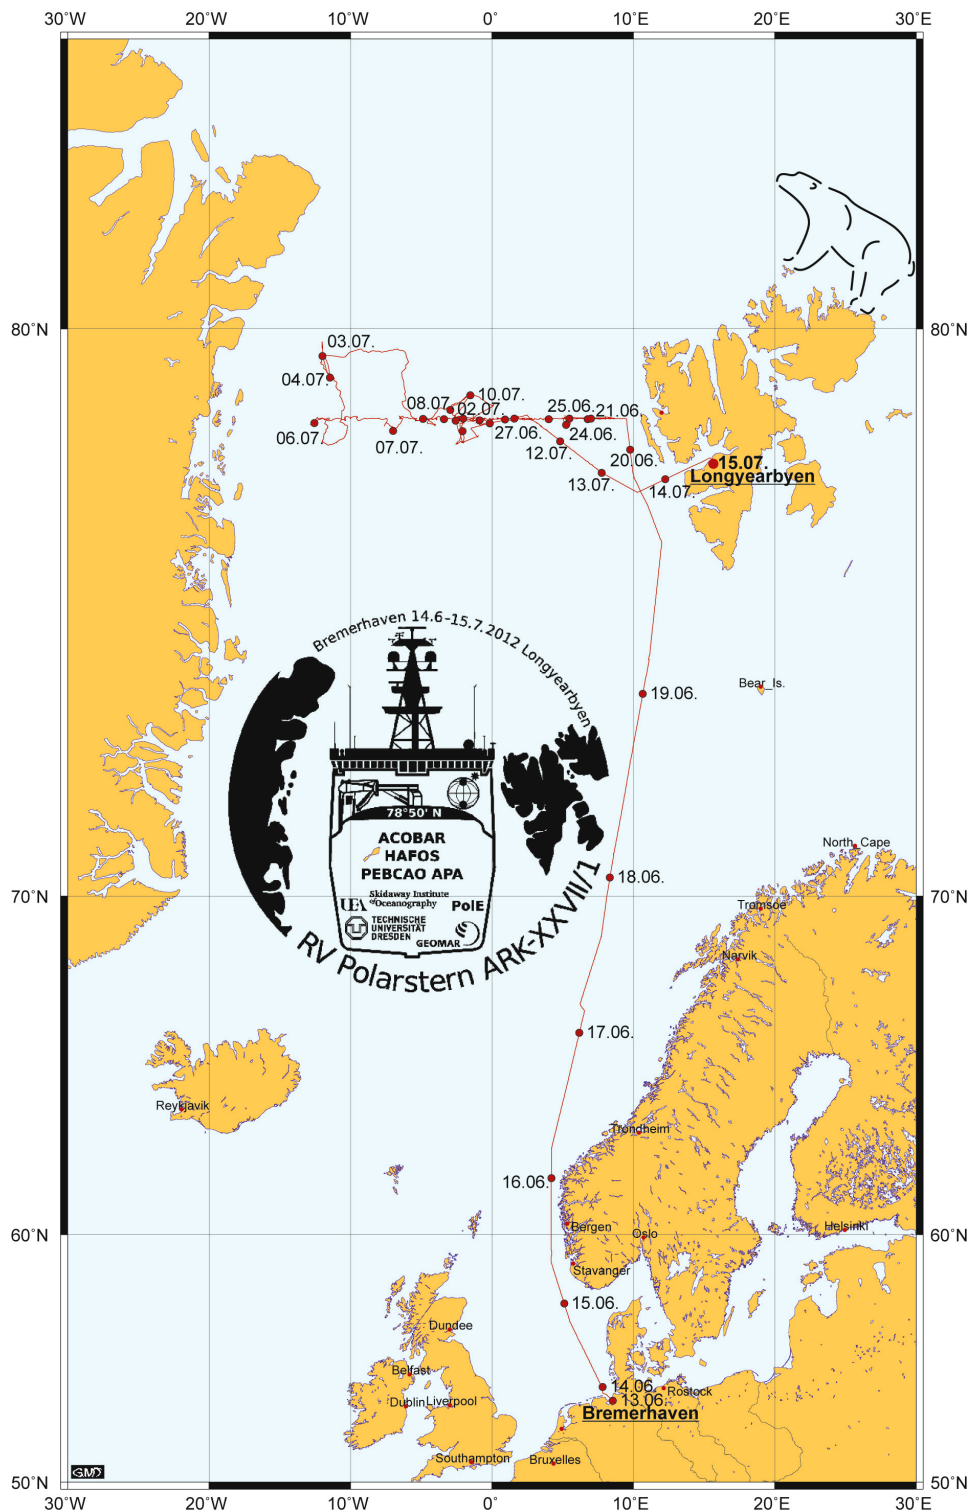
30°W 20°W 10°W 0° 10°E 20°E 30°E

80°N 80°N

03.07.
04.07.
06.07.
07.07.
08.07.
02.07.
10.07.
27.06.
25.06.
21.06.
24.06.
12.07.
20.06.
13.07.
14.07.
15.07.
Longyearbyen

Bremerhaven 14.6-15.7.2012 Longyearbyen
78°50' N
ACOBAR
HAFOS
PEBCAO APA
UEA
Skidaway Institute of Oceanography
PolE
TECHNISCHE UNIVERSITÄT DRESDEN
GEOMAR
RV Polarstern ARK-XXVII/1

19.06.
Bear Is.
North Cape
70°N 70°N
18.06.
Tromsoe
Narvik
17.06.
Reykjavik
Trondheim
16.06.
60°N 60°N
Bergen
Oslo
Helsinki
Stavanger
15.06.
Dundee
Belfast
Dublin
Liverpool
14.06.
Rostock
13.06.
Bremerhaven
Southampton
Bruxelles
GMT
50°N 50°N
30°W 20°W 10°W 0° 10°E 20°E 30°E